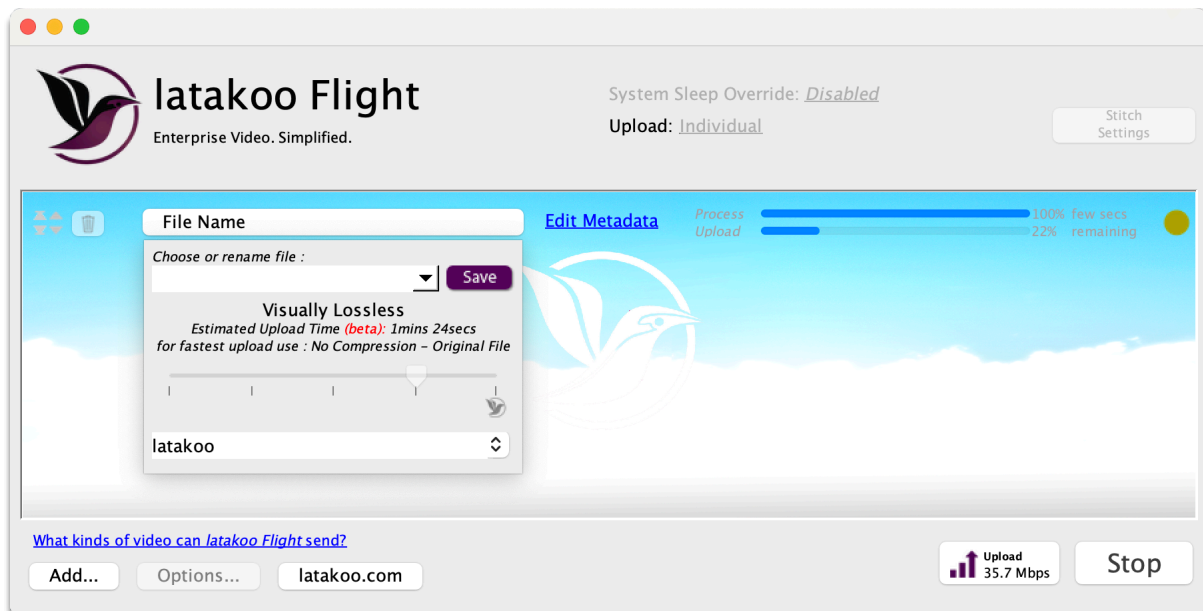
latakoo Flight
Enterprise Video. Simplified.

System Sleep Override: Disabled
Upload: Individual

Stitch Settings

File Name
Edit Metadata

Process 100% few secs
Upload 22% remaining

Choose or rename file :
Save
Visually Lossless
Estimated Upload Time (beta): 1mins 24secs
for fastest upload use : No Compression - Original File

latakoo

What kinds of video can latakoo Flight send?

Add...
Options...
latakoo.com

Upload
35.7 Mbps
Stop